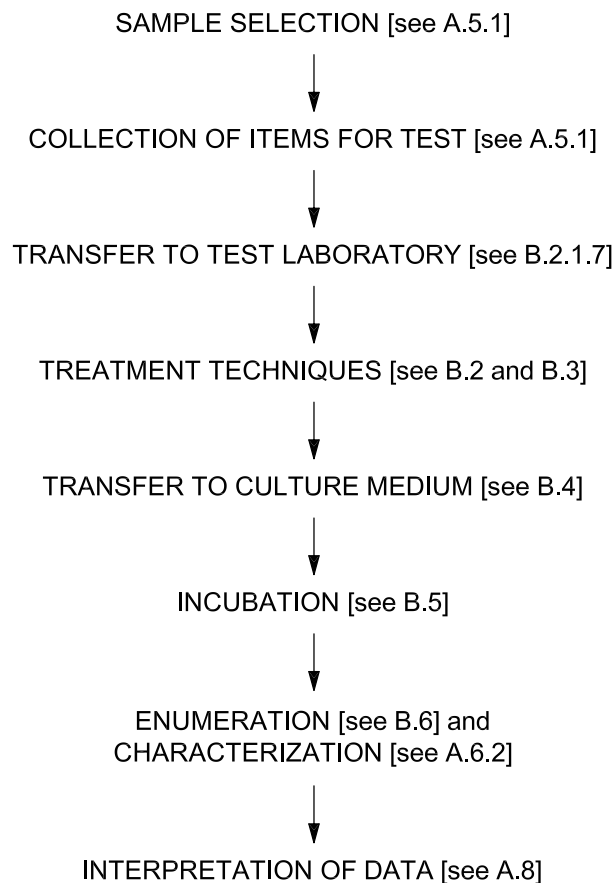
SAMPLE SELECTION [see A.5.1]

COLLECTION OF ITEMS FOR TEST [see A.5.1]

TRANSFER TO TEST LABORATORY [see B.2.1.7]

TREATMENT TECHNIQUES [see B.2 and B.3]

TRANSFER TO CULTURE MEDIUM [see B.4]

INCUBATION [see B.5]

ENUMERATION [see B.6] and CHARACTERIZATION [see A.6.2]

INTERPRETATION OF DATA [see A.8]